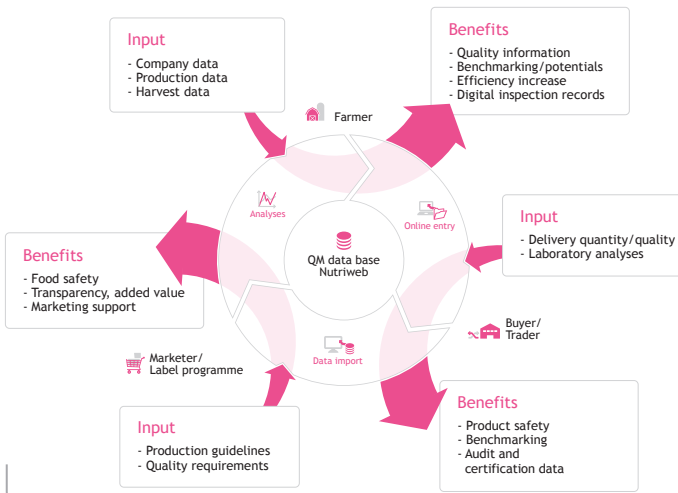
Input
- Company data
- Production data
- Harvest data

Benefits
- Quality information
- Benchmarking/potentials
- Efficiency increase
- Digital inspection records

Farmer

Analyses

Online entry

QM data base
Nutriweb

Input
- Delivery quantity/quality
- Laboratory analyses

Benefits
- Food safety
- Transparency, added value
- Marketing support

Buyer/
Trader

Data import

Marketer/
Label programme

Input
- Production guidelines
- Quality requirements

Benefits
- Product safety
- Benchmarking
- Audit and certification data